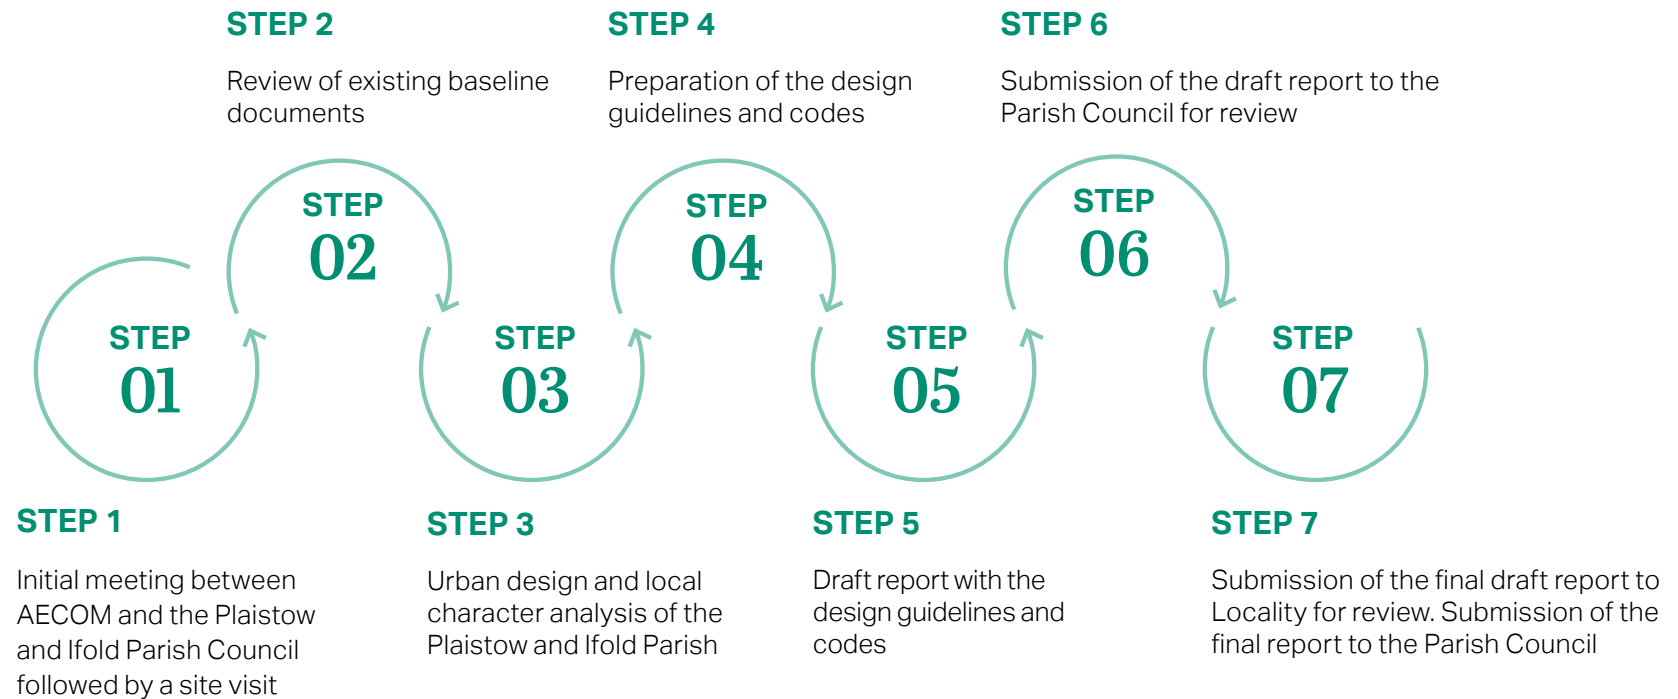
STEP 2

Review of existing baseline documents

STEP 4

Preparation of the design guidelines and codes

STEP 6

Submission of the draft report to the Parish Council for review

STEP 02

STEP 04

STEP 06

STEP 01

STEP 03

STEP 05

STEP 07

STEP 1

Initial meeting between AECOM and the Plaistow and Ifold Parish Council followed by a site visit

STEP 3

Urban design and local character analysis of the Plaistow and Ifold Parish

STEP 5

Draft report with the design guidelines and codes

STEP 7

Submission of the final draft report to Locality for review. Submission of the final report to the Parish Council